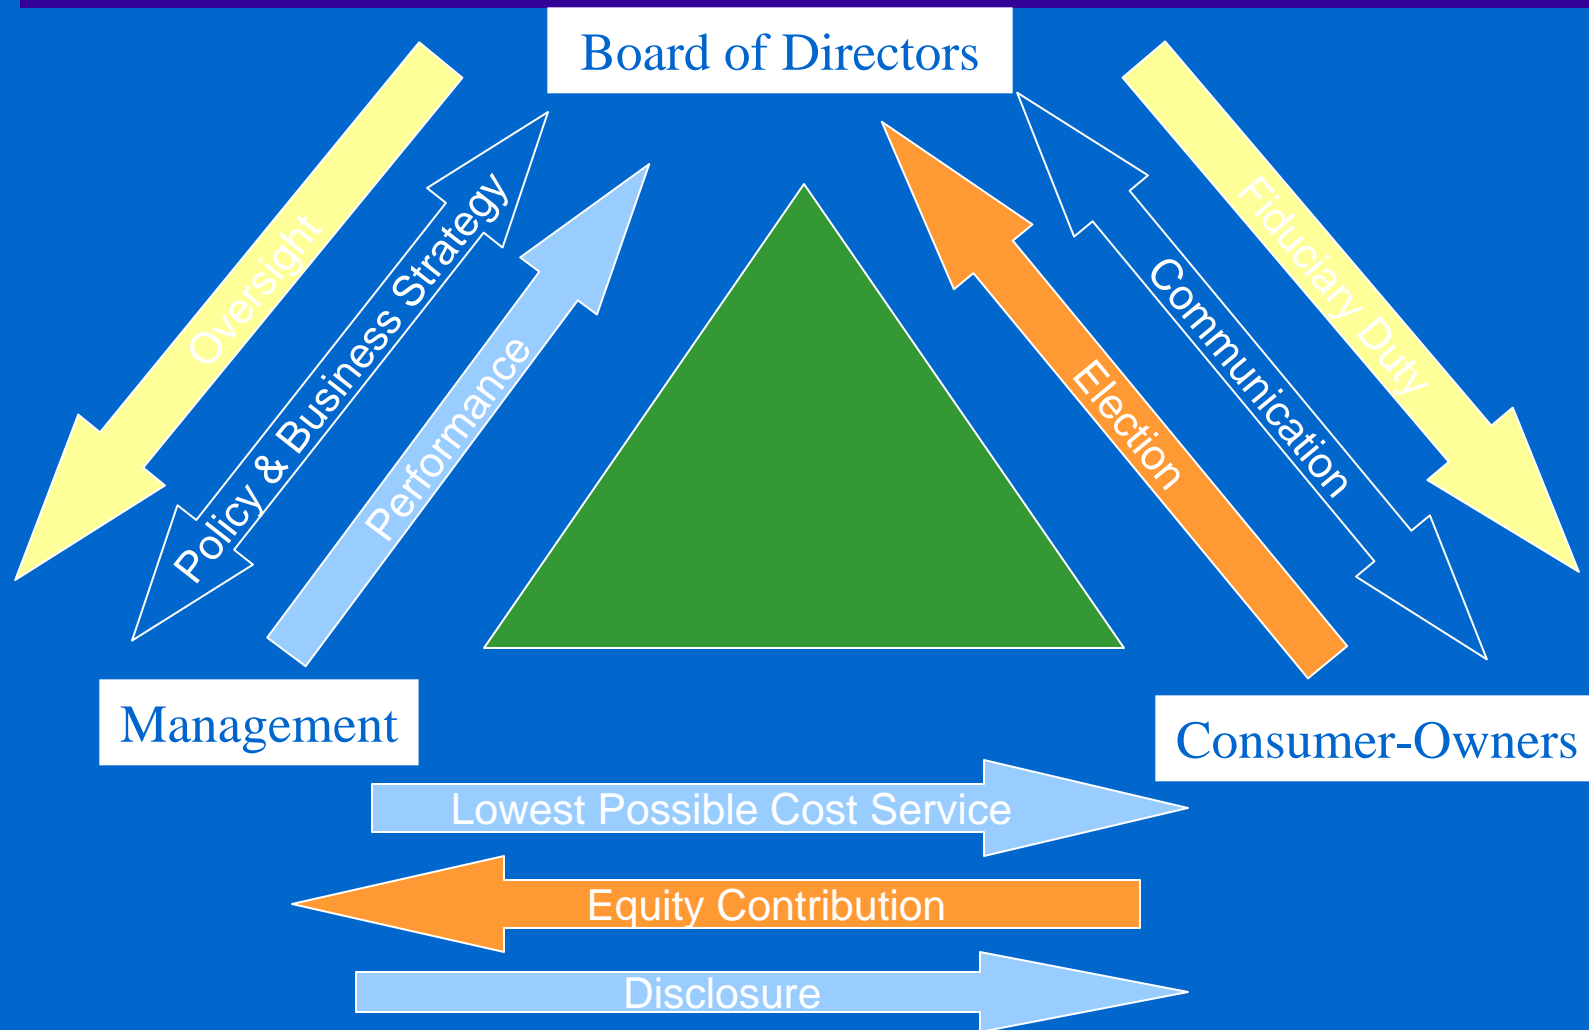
Board of Directors

Oversight

Policy & Business Strategy

Performance

Election

Communication

Fiduciary Duty

Management

Consumer-Owners

Lowest Possible Cost Service

Equity Contribution

Disclosure